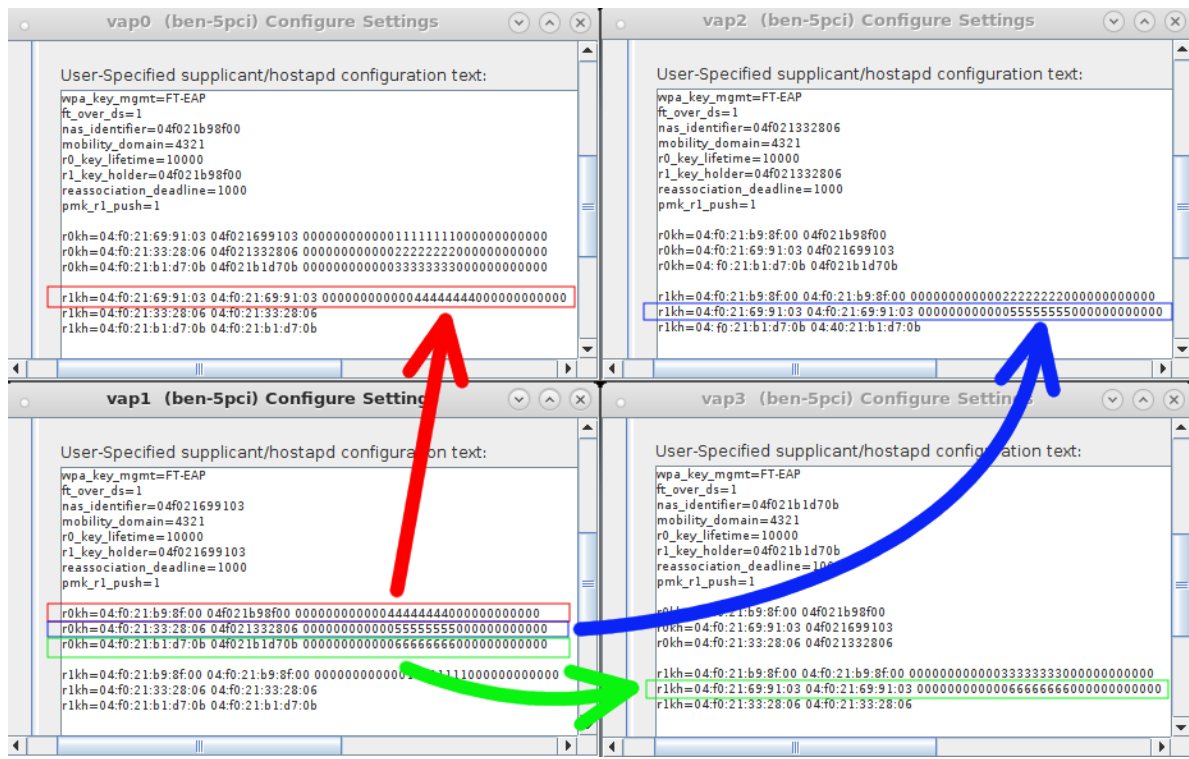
vap0 (ben-5pci) Configure Settings

User-Specified supplicant/hostapd configuration text:

wpa_key_mgmt=FT-EAP
ft_over_ds=1
nas_identifier=04f021b98f00
mobility_domain=4321
r0_key_lifetime=10000
r1_key_holder=04f021b98f00
reassociation_deadline=1000
pmk_r1_push=1

r0kh=04:f0:21:69:91:03 04f021699103 000000000000111111110000000000000
r0kh=04:f0:21:33:28:06 04f021332806 000000000000222222220000000000000
r0kh=04:f0:21:b1:d7:0b 04f021b1d70b 000000000000333333330000000000000

r1kh=04:f0:21:69:91:03 04:f0:21:69:91:03 000000000000444444440000000000000
r1kh=04:f0:21:33:28:06 04:f0:21:33:28:06
r1kh=04:f0:21:b1:d7:0b 04:f0:21:b1:d7:0b

vap2 (ben-5pci) Configure Settings

User-Specified supplicant/hostapd configuration text:

wpa_key_mgmt=FT-EAP
ft_over_ds=1
nas_identifier=04f021332806
mobility_domain=4321
r0_key_lifetime=10000
r1_key_holder=04f021332806
reassociation_deadline=1000
pmk_r1_push=1

r0kh=04:f0:21:b9:8f:00 04f021b98f00
r0kh=04:f0:21:69:91:03 04f021699103
r0kh=04:f0:21:b1:d7:0b 04f021b1d70b

r1kh=04:f0:21:b9:8f:00 04:f0:21:b9:8f:00 000000000000222222220000000000000
r1kh=04:f0:21:69:91:03 04:f0:21:69:91:03 000000000000555555550000000000000
r1kh=04:f0:21:b1:d7:0b 04:40:21:b1:d7:0b

vap1 (ben-5pci) Configure Settings

User-Specified supplicant/hostapd configuration text:

wpa_key_mgmt=FT-EAP
ft_over_ds=1
nas_identifier=04f021699103
mobility_domain=4321
r0_key_lifetime=10000
r1_key_holder=04f021699103
reassociation_deadline=1000
pmk_r1_push=1

r0kh=04:f0:21:b9:8f:00 04f021b98f00 000000000000444444440000000000000
r0kh=04:f0:21:33:28:06 04f021332806 000000000000555555550000000000000
r0kh=04:f0:21:b1:d7:0b 04f021b1d70b 000000000000666666660000000000000

r1kh=04:f0:21:b9:8f:00 04:f0:21:b9:8f:00 000000000000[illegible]11111000000000000
r1kh=04:f0:21:33:28:06 04:f0:21:33:28:06
r1kh=04:f0:21:b1:d7:0b 04:f0:21:b1:d7:0b

vap3 (ben-5pci) Configure Settings

User-Specified supplicant/hostapd configuration text:

wpa_key_mgmt=FT-EAP
ft_over_ds=1
nas_identifier=04f021b1d70b
mobility_domain=4321
r0_key_lifetime=10000
r1_key_holder=04f021b1d70b
reassociation_deadline=10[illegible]
pmk_r1_push=1

r0kh=04:f0:21:b9:8f:00 04f021b98f00
r0kh=04:f0:21:69:91:03 04f021699103
r0kh=04:f0:21:33:28:06 04f021332806

r1kh=04:f0:21:b9:8f:00 04:f0:21:b9:8f:00 000000000000333333330000000000000
r1kh=04:f0:21:69:91:03 04:f0:21:69:91:03 000000000000666666660000000000000
r1kh=04:f0:21:33:28:06 04:f0:21:33:28:06